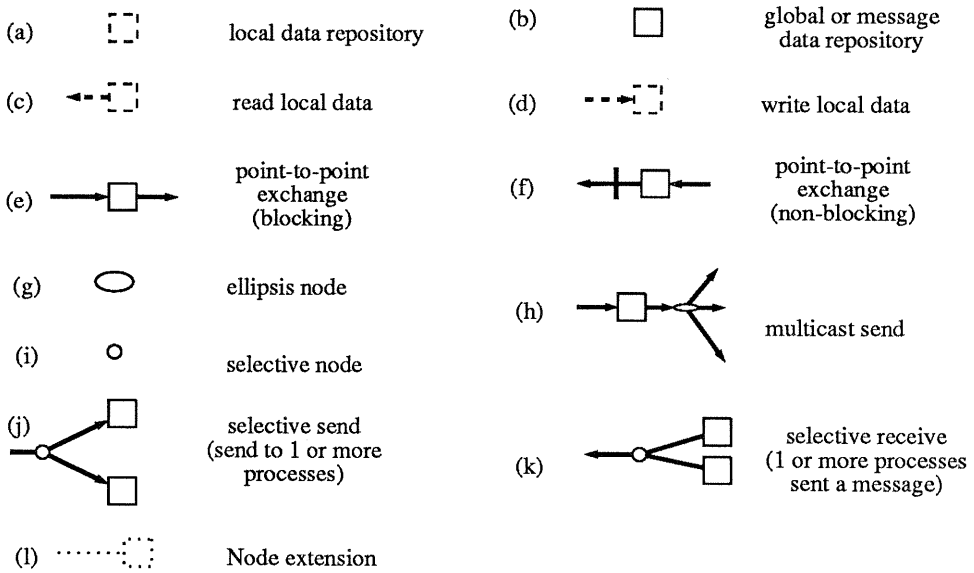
(a) local data repository

(b) global or message data repository

(c) read local data

(d) write local data

(e) point-to-point exchange (blocking)

(f) point-to-point exchange (non-blocking)

(g) ellipsis node

(h) multicast send

(i) selective node

(j) selective send (send to 1 or more processes)

(k) selective receive (1 or more processes sent a message)

(l) Node extension